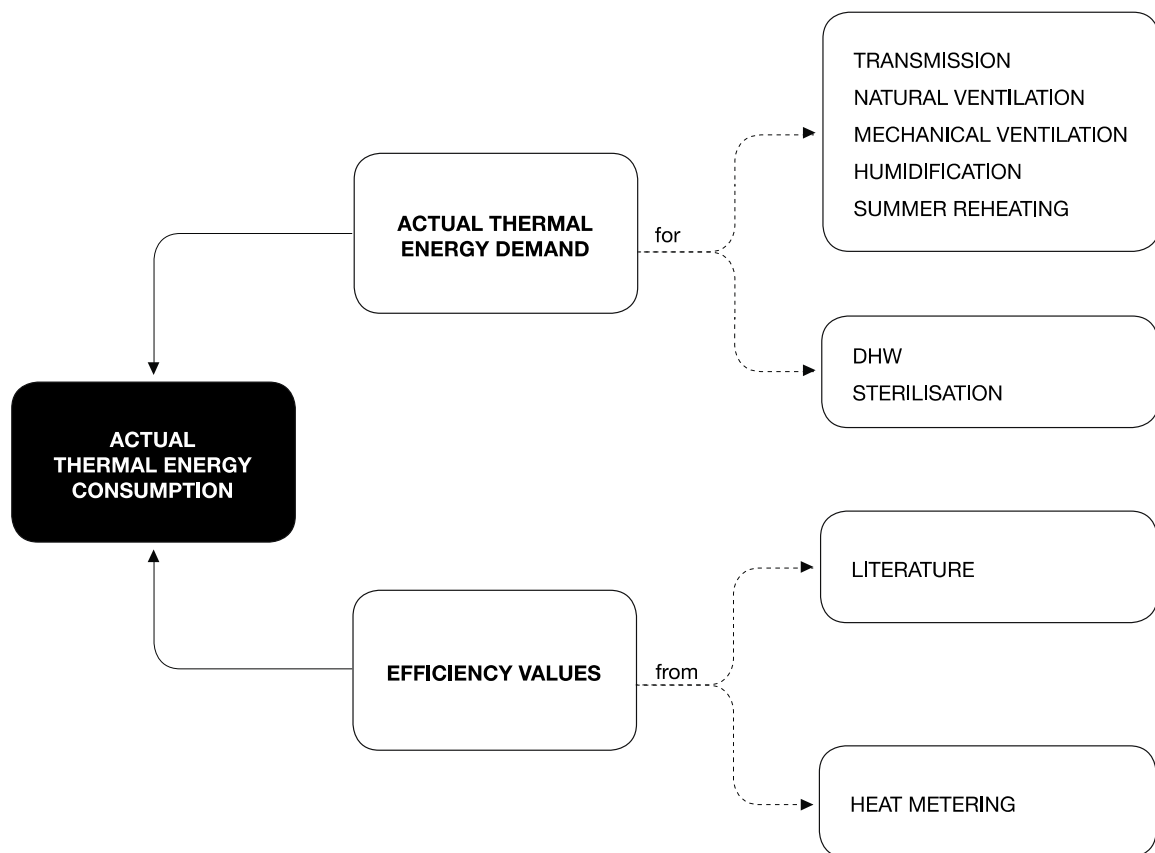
ACTUAL THERMAL ENERGY DEMAND

for

TRANSMISSION
NATURAL VENTILATION
MECHANICAL VENTILATION
HUMIDIFICATION
SUMMER REHEATING

DHW
STERILISATION

ACTUAL THERMAL ENERGY CONSUMPTION

EFFICIENCY VALUES

from

LITERATURE

HEAT METERING